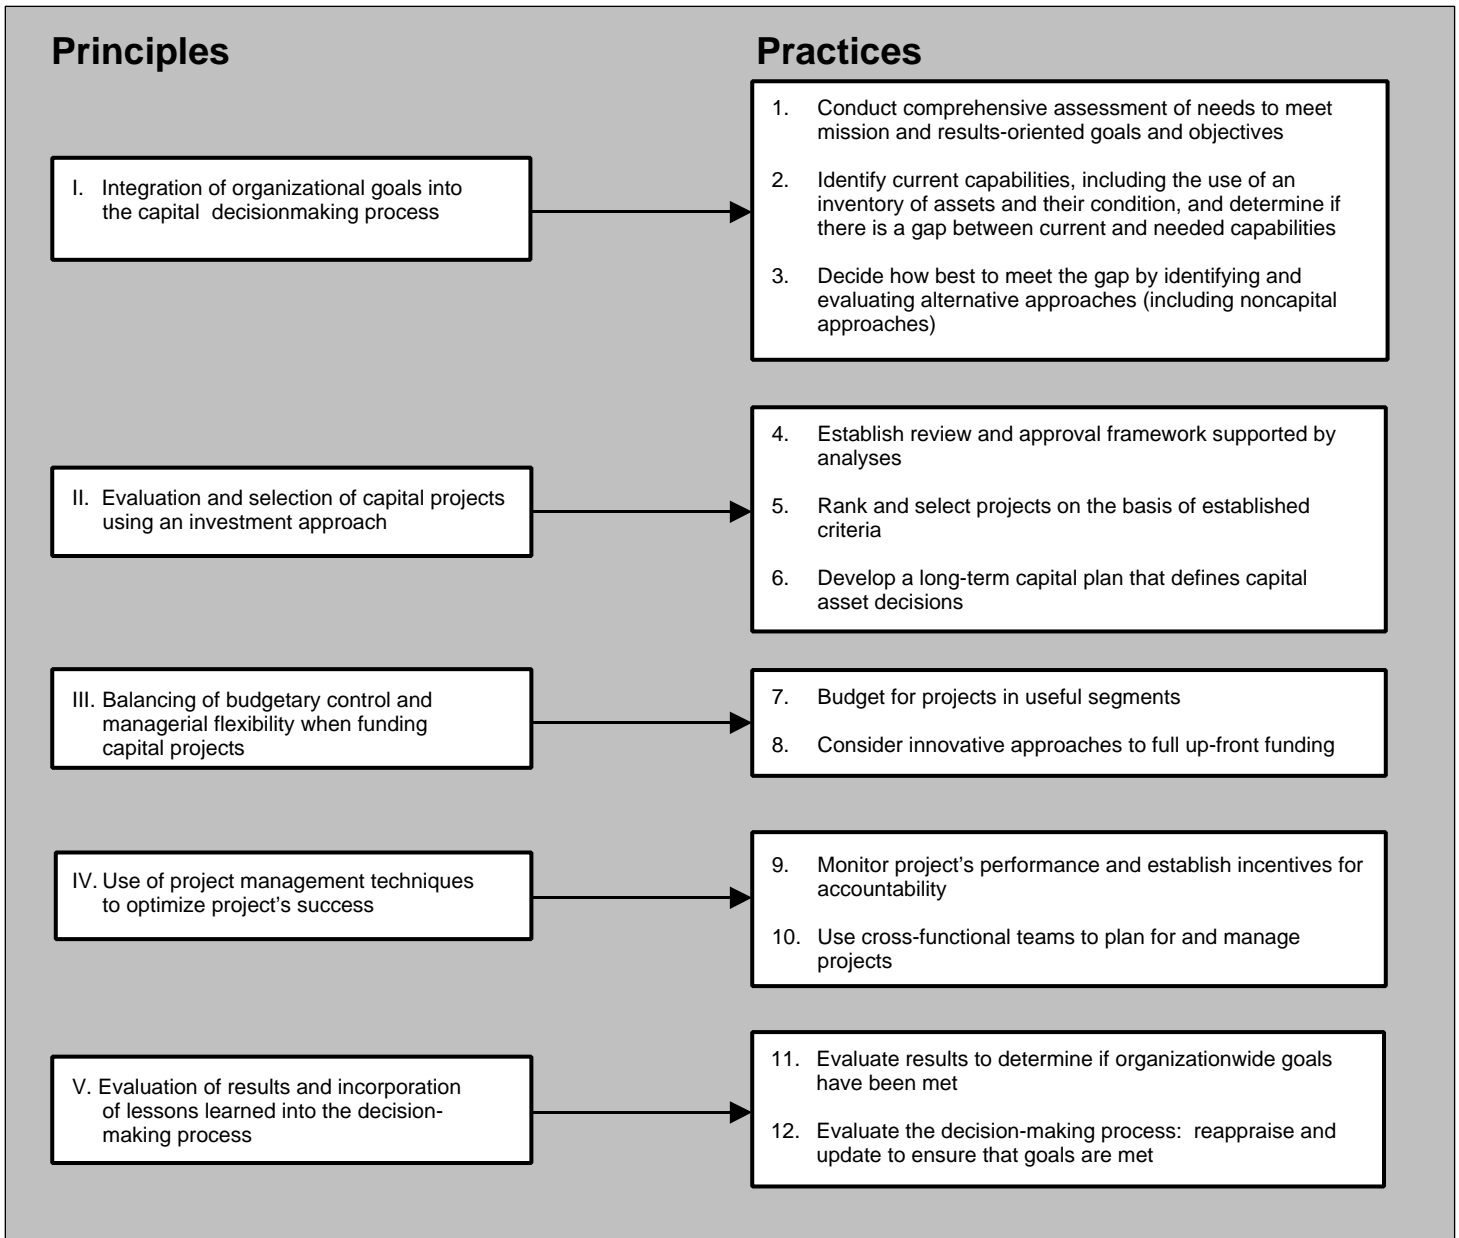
Principles

Practices

I. Integration of organizational goals into the capital decisionmaking process

1. Conduct comprehensive assessment of needs to meet mission and results-oriented goals and objectives

2. Identify current capabilities, including the use of an inventory of assets and their condition, and determine if there is a gap between current and needed capabilities

3. Decide how best to meet the gap by identifying and evaluating alternative approaches (including noncapital approaches)

II. Evaluation and selection of capital projects using an investment approach

4. Establish review and approval framework supported by analyses

5. Rank and select projects on the basis of established criteria

6. Develop a long-term capital plan that defines capital asset decisions

III. Balancing of budgetary control and managerial flexibility when funding capital projects

7. Budget for projects in useful segments

8. Consider innovative approaches to full up-front funding

IV. Use of project management techniques to optimize project's success

9. Monitor project's performance and establish incentives for accountability

10. Use cross-functional teams to plan for and manage projects

V. Evaluation of results and incorporation of lessons learned into the decision-making process

11. Evaluate results to determine if organizationwide goals have been met

12. Evaluate the decision-making process: reappraise and update to ensure that goals are met